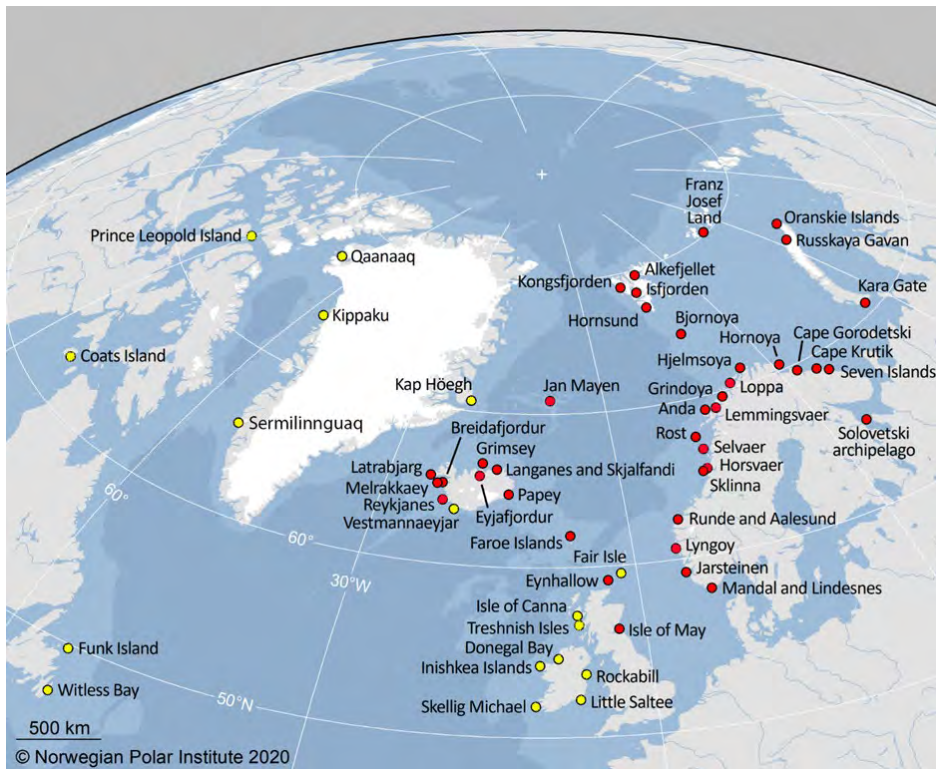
Franz Josef Land
Oranskie Islands
Russkaya Gavan
Prince Leopold Island
Qaanaaq
Alkefjellet
Kongsfjorden
Isfjorden
Kara Gate
Hornsund
Kippaku
Bjornoya
Hornoya
Cape Gorodetski
Cape Krutik
Coats Island
Seven Islands
Hjelmsoya
Kap Höegh
Jan Mayen
Loppa
Grindoya
Anda
Lemmingsvaer
Sermilinnguaq
Rost
Solovetski archipelago
Breidafjordur
Selvaer
Grimsey
Latrabjarg
Langanes and Skjalfandi
Horsvaer
Melrakkaey
Sklinna
Reykjanes
Papey
Vestmannaeyjar
Eyjafjordur
60°
Runde and Aalesund
60°
Faroe Islands
Lyngoy
Fair Isle
30°W
Jarsteinen
Eynhallow
Mandal and Lindesnes
Isle of Canna
Treshnish Isles
Isle of May
Funk Island
Donegal Bay
Inishkea Islands
Rockabill
Witless Bay
50°N
Little Saltee
Skellig Michael
500 km
© Norwegian Polar Institute 2020